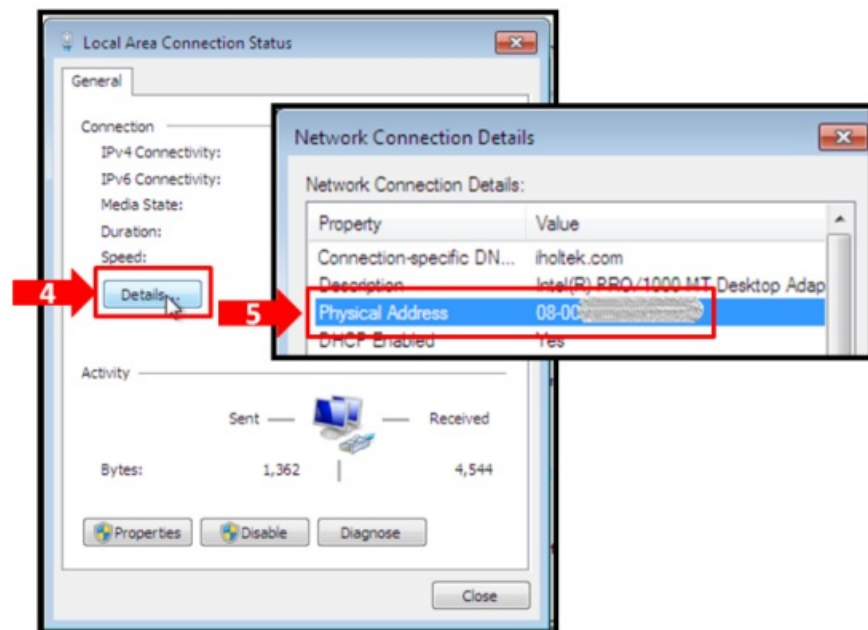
Local Area Connection Status

General

Connection
IPv4 Connectivity:
IPv6 Connectivity:
Media State:
Duration:
Speed:

4

Details...

Network Connection Details

Network Connection Details:

| Property | Value |
|---|---|
| Connection-specific DN... | iholtek.com |
| Description | Intel(R) PRO/1000 MT Desktop Adap |
| Physical Address | 08-00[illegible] |
| DHCP Enabled | Yes |

5

Activity

Sent — — Received

Bytes: 1,362 | 4,544

Properties Disable Diagnose

Close